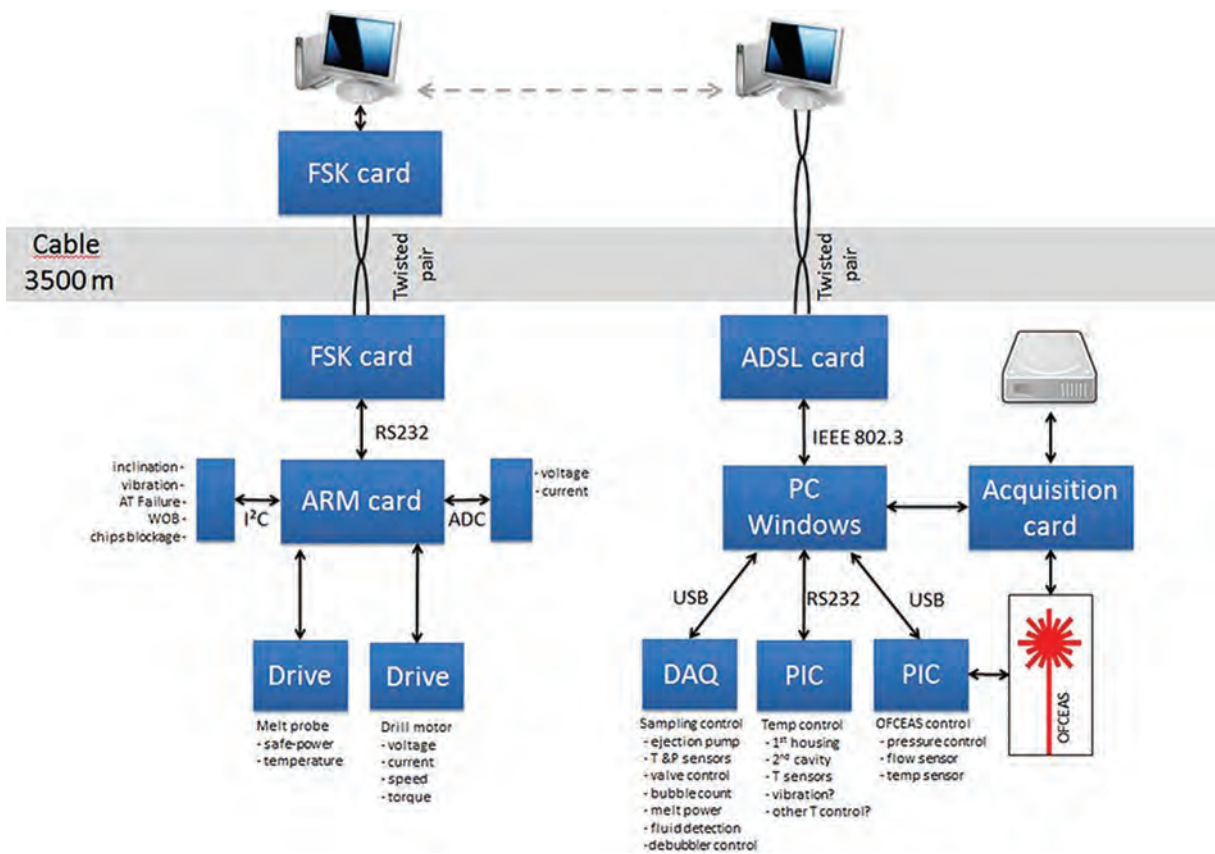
FSK card

Cable
3500 m

Twisted pair

FSK card

RS232

inclination -
vibration -
AT Failure -
WOB -
chips blockage -

I²C

ARM card

ADC

- voltage
- current

Drive

Melt probe
- safe-power
- temperature

Drive

Drill motor
- voltage
- current
- speed
- torque

Twisted pair

ADSL card

IEEE 802.3

PC
Windows

Acquisition card

USB

RS232

USB

DAQ

Sampling control
- ejection pump
- T &P sensors
- valve control
- bubble count
- melt power
- fluid detection
- debubbler control

PIC

Temp control
- 1st housing
- 2nd cavity
- T sensors
- vibration?
- other T control?

PIC

OFCEAS control
- pressure control
- flow sensor
- temp sensor

OFCEAS